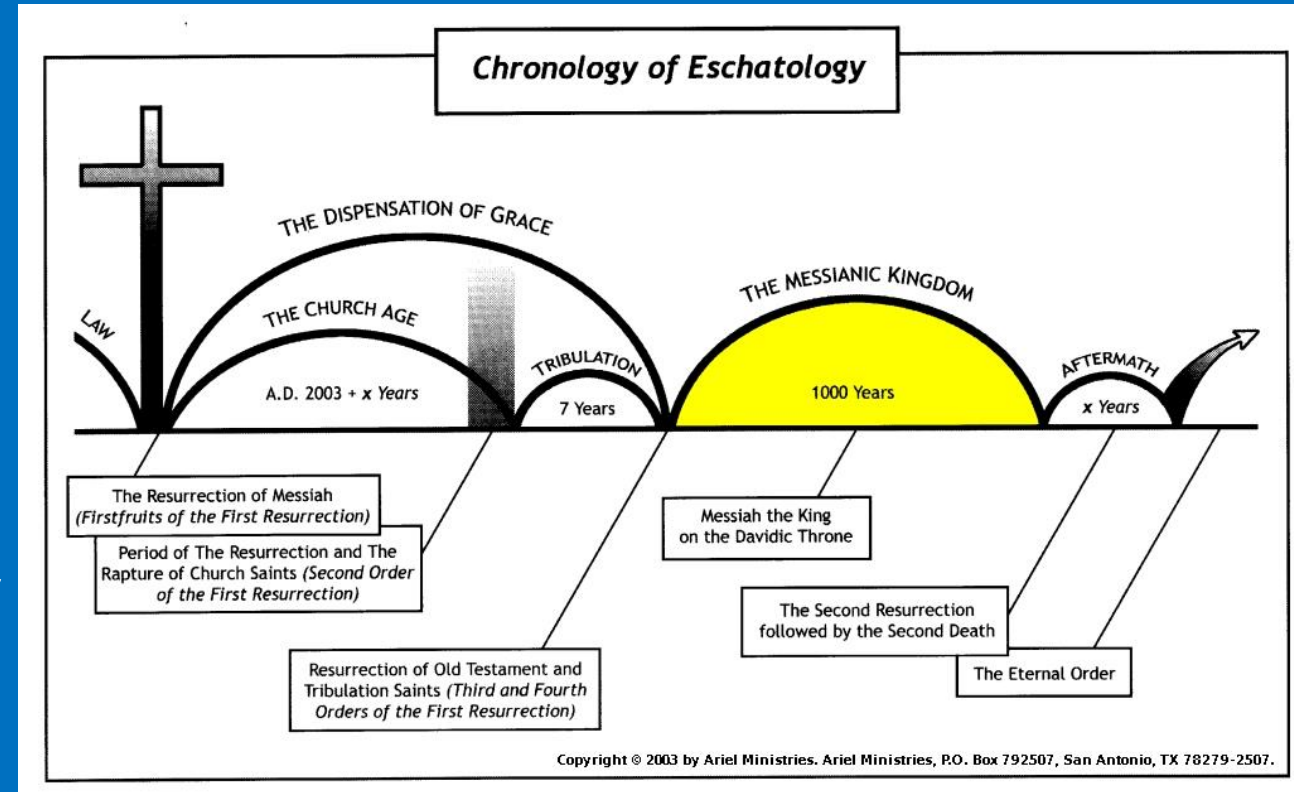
Chronology of Eschatology

LAW

THE DISPENSATION OF GRACE

THE CHURCH AGE

A.D. 2003 + *x* Years

TRIBULATION

7 Years

THE MESSIANIC KINGDOM

1000 Years

AFTERMATH

*x* Years

The Resurrection of Messiah (*Firstfruits of the First Resurrection*)

Period of The Resurrection and The Rapture of Church Saints (*Second Order of the First Resurrection*)

Resurrection of Old Testament and Tribulation Saints (*Third and Fourth Orders of the First Resurrection*)

Messiah the King on the Davidic Throne

The Second Resurrection followed by the Second Death

The Eternal Order

Copyright © 2003 by Ariel Ministries. Ariel Ministries, P.O. Box 792507, San Antonio, TX 78279-2507.